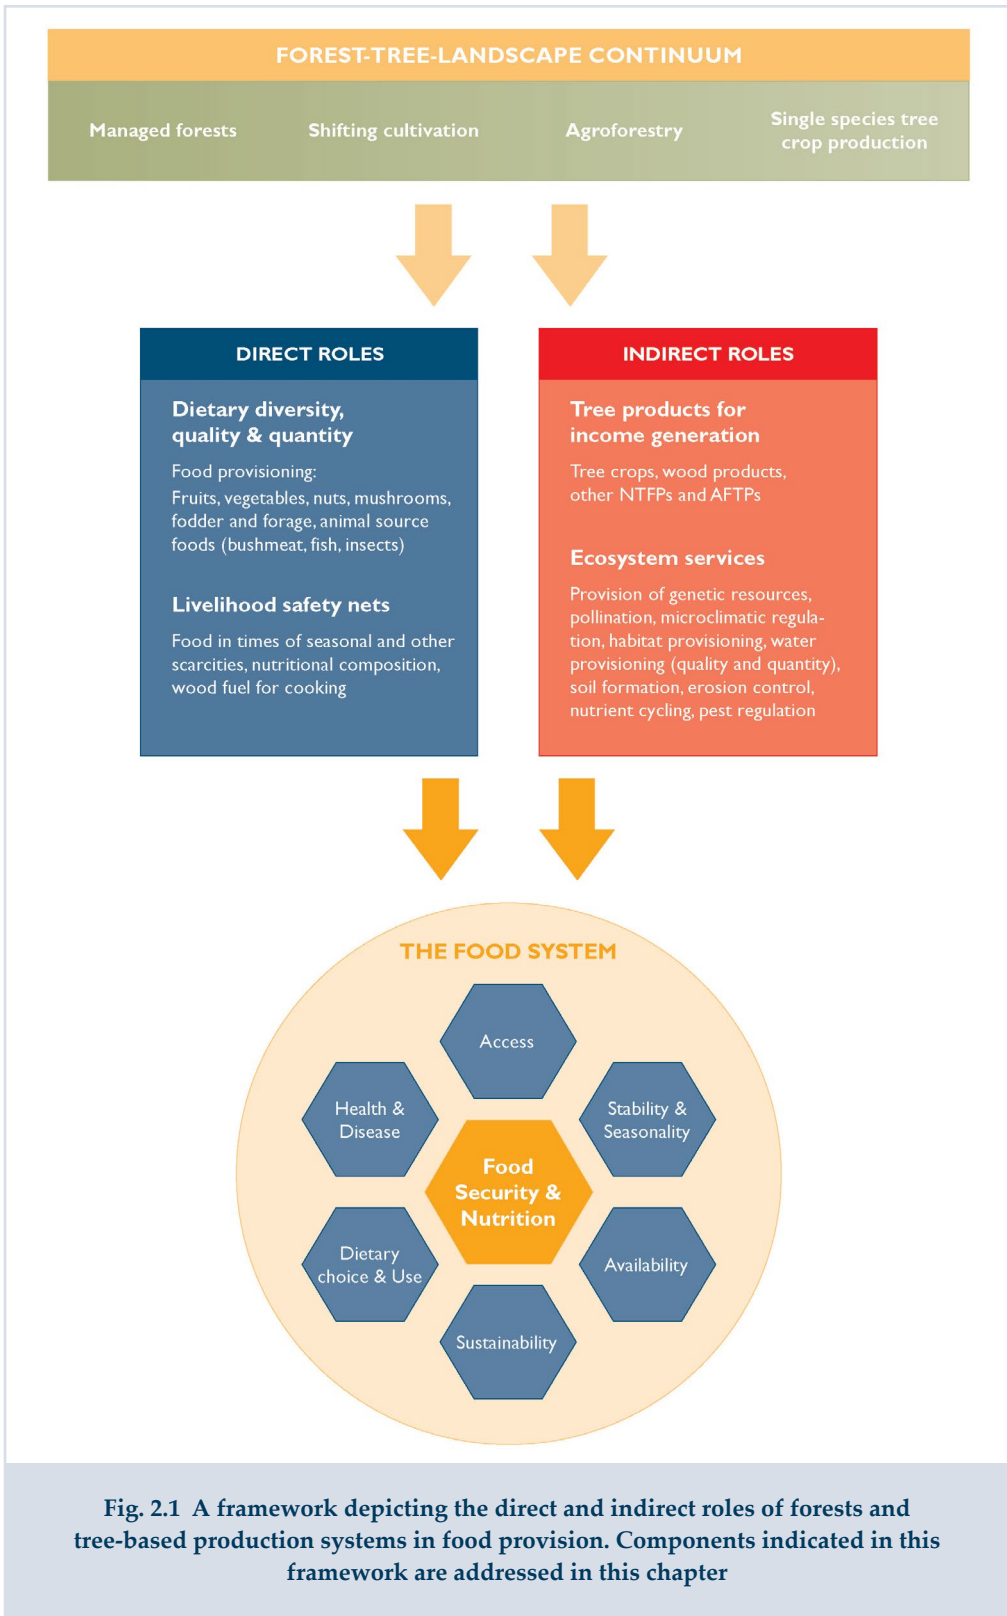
FOREST-TREE-LANDSCAPE CONTINUUM

Managed forests

Shifting cultivation

Agroforestry

Single species tree crop production

DIRECT ROLES

Dietary diversity, quality & quantity

Food provisioning:
Fruits, vegetables, nuts, mushrooms, fodder and forage, animal source foods (bushmeat, fish, insects)

Livelihood safety nets

Food in times of seasonal and other scarcities, nutritional composition, wood fuel for cooking

INDIRECT ROLES

Tree products for income generation

Tree crops, wood products, other NTFPs and AFTPs

Ecosystem services

Provision of genetic resources, pollination, microclimatic regulation, habitat provisioning, water provisioning (quality and quantity), soil formation, erosion control, nutrient cycling, pest regulation

THE FOOD SYSTEM

Access

Health & Disease

Stability & Seasonality

Food Security & Nutrition

Dietary choice & Use

Availability

Sustainability

Fig. 2.1 A framework depicting the direct and indirect roles of forests and tree-based production systems in food provision. Components indicated in this framework are addressed in this chapter